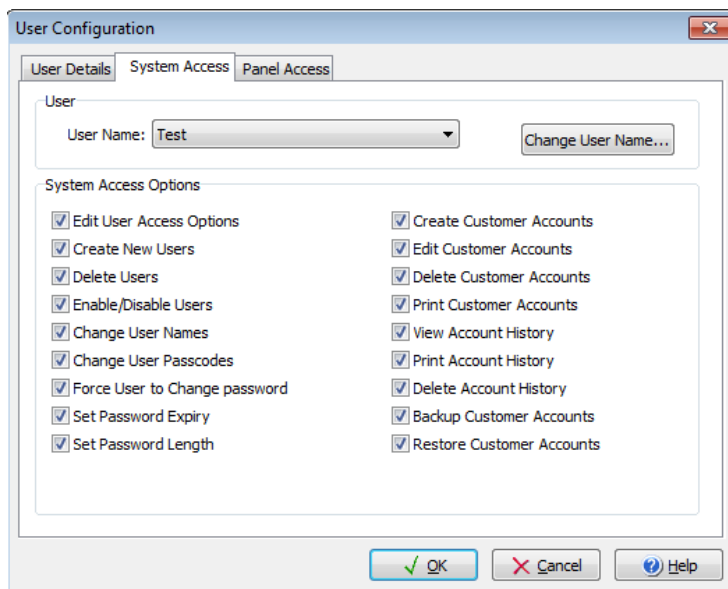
User Configuration

User Details | System Access | Panel Access

User

User Name: Test

Change User Name...

System Access Options

Edit User Access Options
Create New Users
Delete Users
Enable/Disable Users
Change User Names
Change User Passcodes
Force User to Change password
Set Password Expiry
Set Password Length

Create Customer Accounts
Edit Customer Accounts
Delete Customer Accounts
Print Customer Accounts
View Account History
Print Account History
Delete Account History
Backup Customer Accounts
Restore Customer Accounts

OK | Cancel | Help